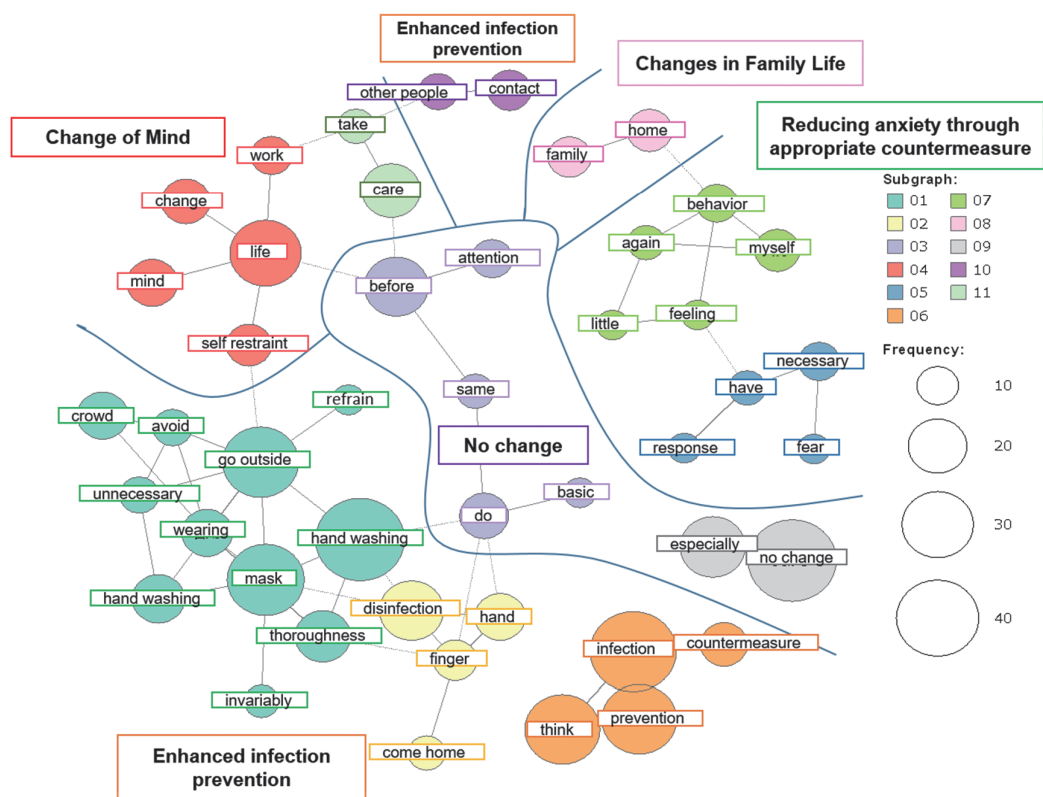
Enhanced infection prevention

Changes in Family Life

Change of Mind

Reducing anxiety through appropriate countermeasure

other people
contact
take
work
care
home
family
change
life
mind
before
attention
behavior
again
myself
little
feeling
self restraint
same
necessary
have
response
fear
refrain
crowd
avoid
go outside
No change
unnecessary
basic
do
wearing
hand washing
mask
hand washing
especially
no change
disinfection
hand
thoroughness
finger
infection
countermeasure
invariably
think
prevention
come home

Enhanced infection prevention

Subgraph:
01
02
03
04
05
06
07
08
09
10
11

Frequency:
10
20
30
40